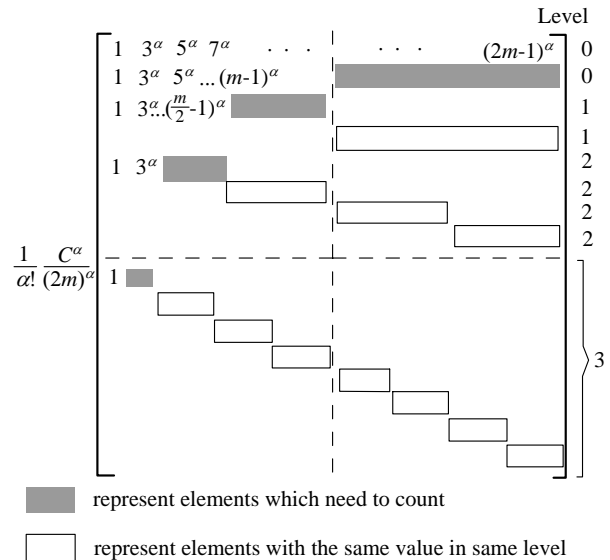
Level

$1 \quad 3^{\alpha} \quad 5^{\alpha} \quad 7^{\alpha} \quad \cdots \quad \cdots \quad (2m\text{-}1)^{\alpha}$ 0

$1 \quad 3^{\alpha} \quad 5^{\alpha} \ldots (m\text{-}1)^{\alpha}$ 0

$1 \quad 3^{\alpha} \ldots (\frac{m}{2}\text{-}1)^{\alpha}$ 1

1

$1 \quad 3^{\alpha}$ 2

2

2

2

$\frac{1}{\alpha!} \frac{C^{\alpha}}{(2m)^{\alpha}}$ 1

3

represent elements which need to count

represent elements with the same value in same level